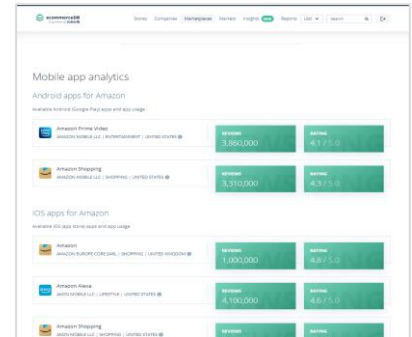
ecommerceDB

Stores Companies Marketplaces Markets Insights NEW Reports USD Search

Mobile app analytics

Android apps for Amazon

Available Android (Google Play) apps and app usage

Amazon Prime Video
AMAZON MOBILE LLC | ENTERTAINMENT | UNITED STATES

REVIEWS
3,860,000

RATING
4.1 / 5.0

Amazon Shopping
AMAZON MOBILE LLC | SHOPPING | UNITED STATES

REVIEWS
3,310,000

RATING
4.3 / 5.0

IOS apps for Amazon

Available iOS (App Store) apps and app usage

Amazon
AMAZON EUROPE CORE SARL | SHOPPING | UNITED KINGDOM

REVIEWS
1,000,000

RATING
4.8 / 5.0

Amazon Alexa
AMZN MOBILE LLC | LIFESTYLE | UNITED STATES

REVIEWS
4,100,000

RATING
4.6 / 5.0

Amazon Shopping
AMZN MOBILE LLC | SHOPPING | UNITED STATES

REVIEWS

RATING